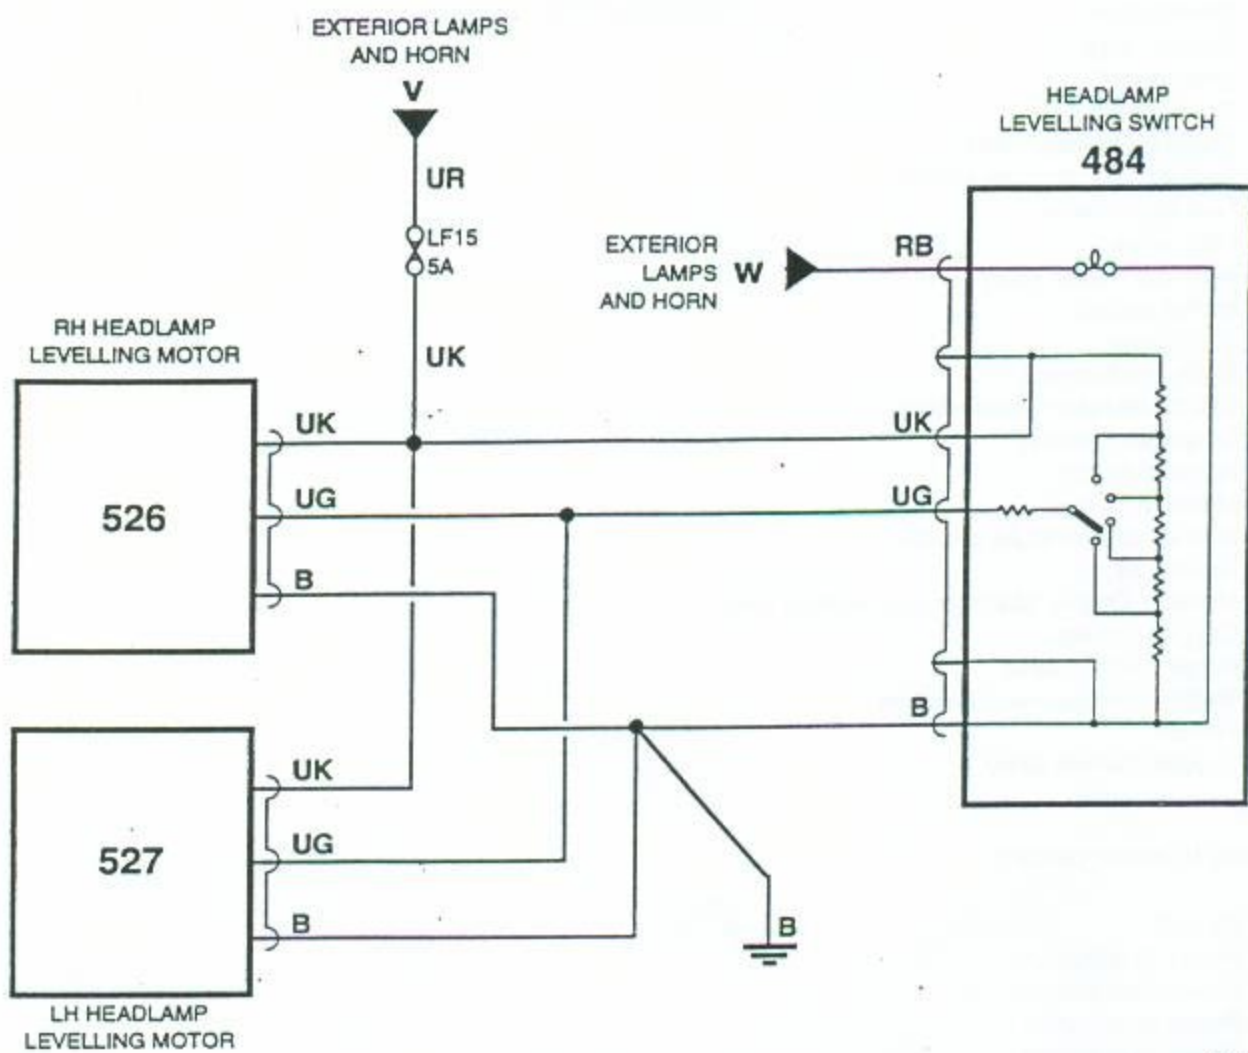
EXTERIOR LAMPS AND HORN

V

UR

LF15
5A

UK

HEADLAMP LEVELLING SWITCH

484

EXTERIOR LAMPS AND HORN

W

RB

RH HEADLAMP LEVELLING MOTOR

526

UK

UG

B

UK

UG

B

527

UK

UG

B

B

LH HEADLAMP LEVELLING MOTOR